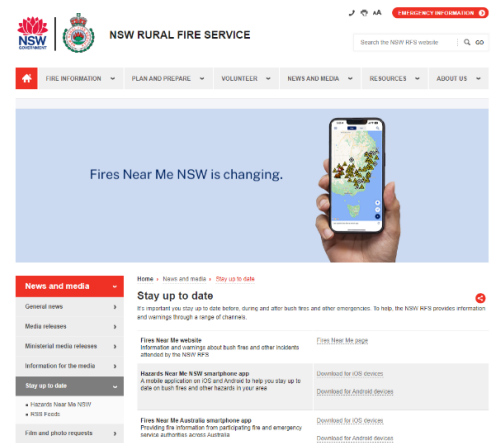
NSW GOVERNMENT

NSW RURAL FIRE SERVICE

AA

EMERGENCY INFORMATION

Search the NSW RFS website

GO

FIRE INFORMATION

PLAN AND PREPARE

VOLUNTEER

NEWS AND MEDIA

RESOURCES

ABOUT US

Fires Near Me NSW is changing.

News and media

General news

Media releases

Ministerial media releases

Information for the media

Stay up to date

• Hazards Near Me NSW
• RSS Feeds

Film and photo requests

Home » News and media » Stay up to date

Stay up to date

It's important you stay up to date before, during and after bush fires and other emergencies. To help, the NSW RFS provides information and warnings through a range of channels.

| | |
|---|---|
| Fires Near Me website<br>Information and warnings about bush fires and other incidents attended by the NSW RFS | Fires Near Me page |
| Hazards Near Me NSW smartphone app<br>A mobile application on iOS and Android to help you stay up to date on bush fires and other hazards in your area | Download for iOS devices<br>Download for Android devices |
| Fires Near Me Australia smartphone app<br>Providing fire information from participating fire and emergency service authorities across Australia | Download for iOS devices<br>Download for Android devices |